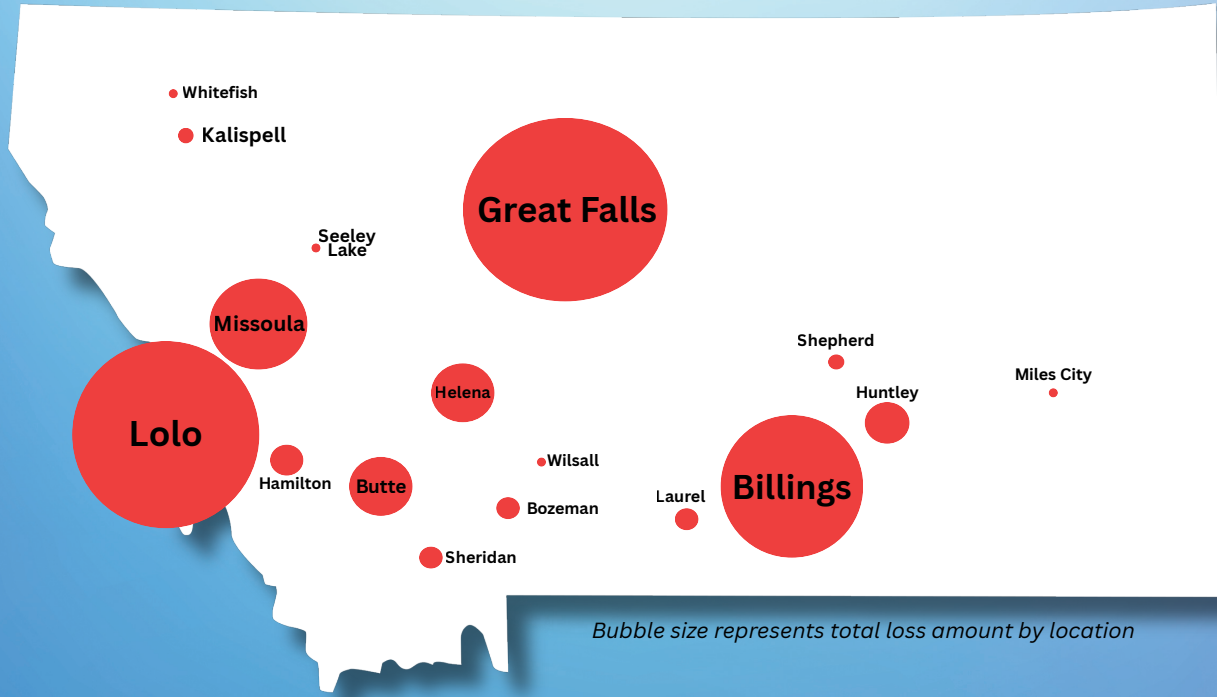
Whitefish
Kalispell
Great Falls
Seeley Lake
Missoula
Shepherd
Helena
Miles City
Huntley
Lolo
Wilsall
Hamilton
Butte
Billings
Laurel
Bozeman
Sheridan

*Bubble size represents total loss amount by location*